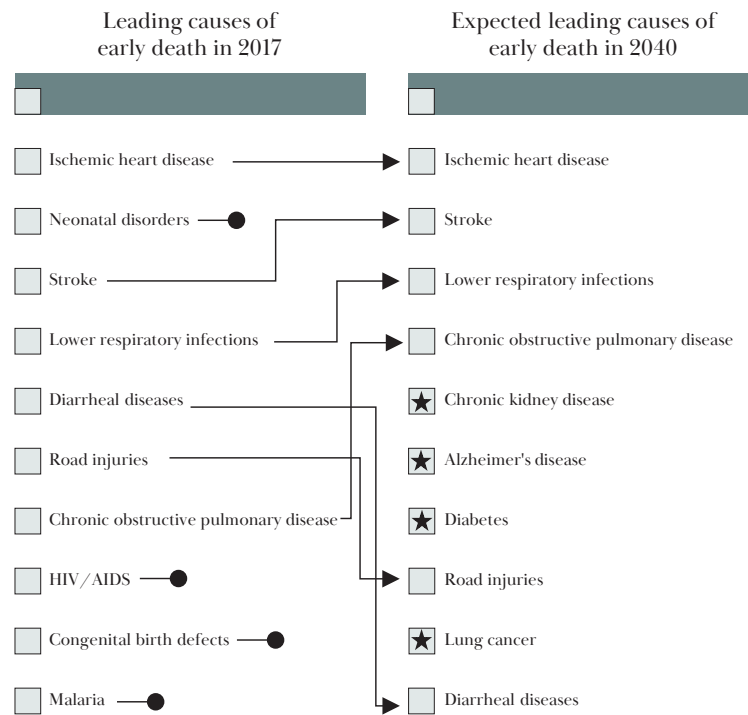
Leading causes of early death in 2017

Ischemic heart disease

Neonatal disorders

Stroke

Lower respiratory infections

Diarrheal diseases

Road injuries

Chronic obstructive pulmonary disease

HIV/AIDS

Congenital birth defects

Malaria

Expected leading causes of early death in 2040

Ischemic heart disease

Stroke

Lower respiratory infections

Chronic obstructive pulmonary disease

Chronic kidney disease

Alzheimer's disease

Diabetes

Road injuries

Lung cancer

Diarrheal diseases